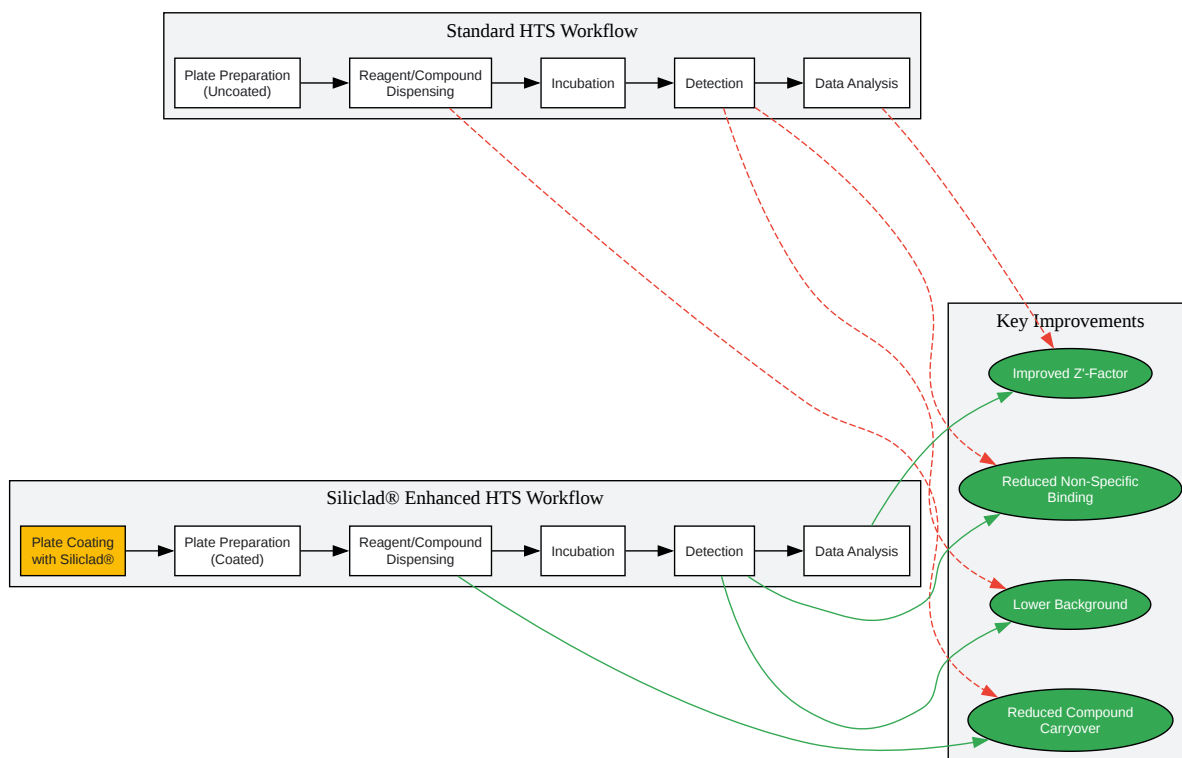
Standard HTS Workflow

Plate Preparation (Uncoated)

Reagent/Compound Dispensing

Incubation

Detection

Data Analysis

Key Improvements

Improved Z'-Factor

Reduced Non-Specific Binding

Lower Background

Reduced Compound Carryover

Siliclad® Enhanced HTS Workflow

Plate Coating with Siliclad®

Plate Preparation (Coated)

Reagent/Compound Dispensing

Incubation

Detection

Data Analysis